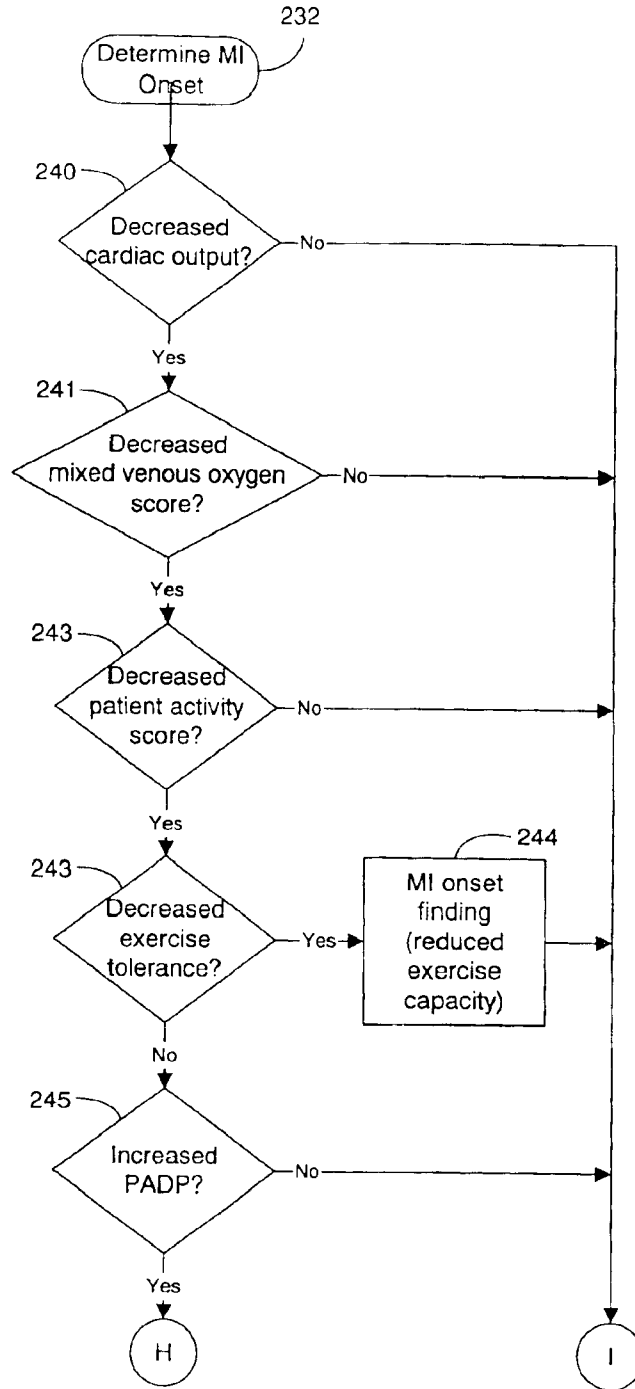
232

Determine MI Onset

240

Decreased cardiac output?

No

Yes

241

Decreased mixed venous oxygen score?

No

Yes

243

Decreased patient activity score?

No

Yes

243

Decreased exercise tolerance?

Yes

244

MI onset finding (reduced exercise capacity)

No

245

Increased PADP?

No

Yes

H

I